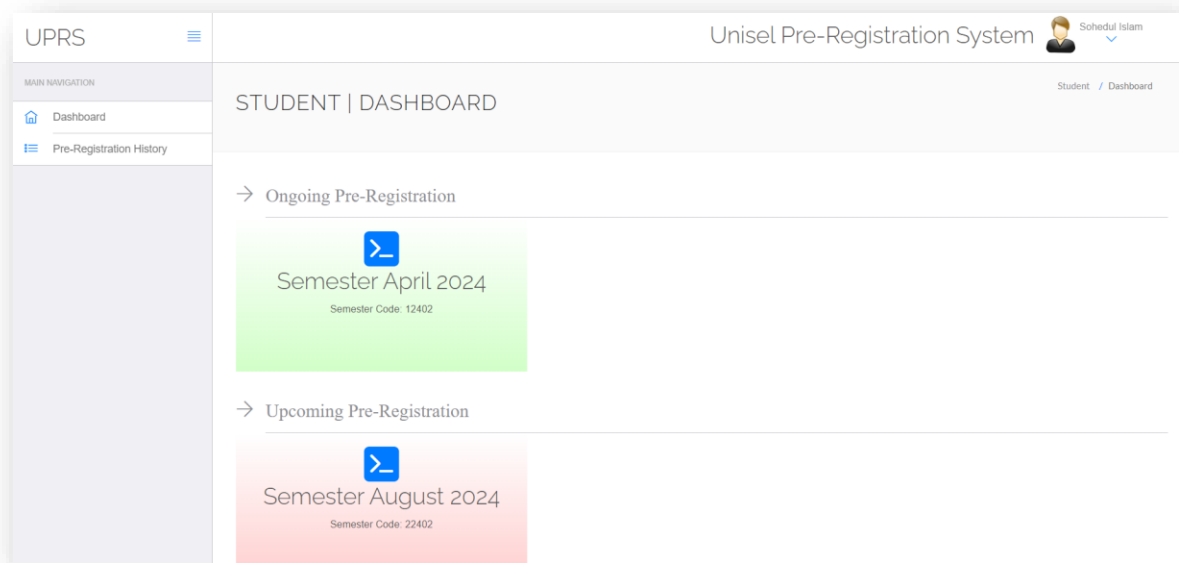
UPRS

MAIN NAVIGATION

Dashboard

Pre-Registration History

Unisel Pre-Registration System

Sohedul Islam

STUDENT | DASHBOARD

Student / Dashboard

Ongoing Pre-Registration

Semester April 2024

Semester Code: 12402

Upcoming Pre-Registration

Semester August 2024

Semester Code: 22402